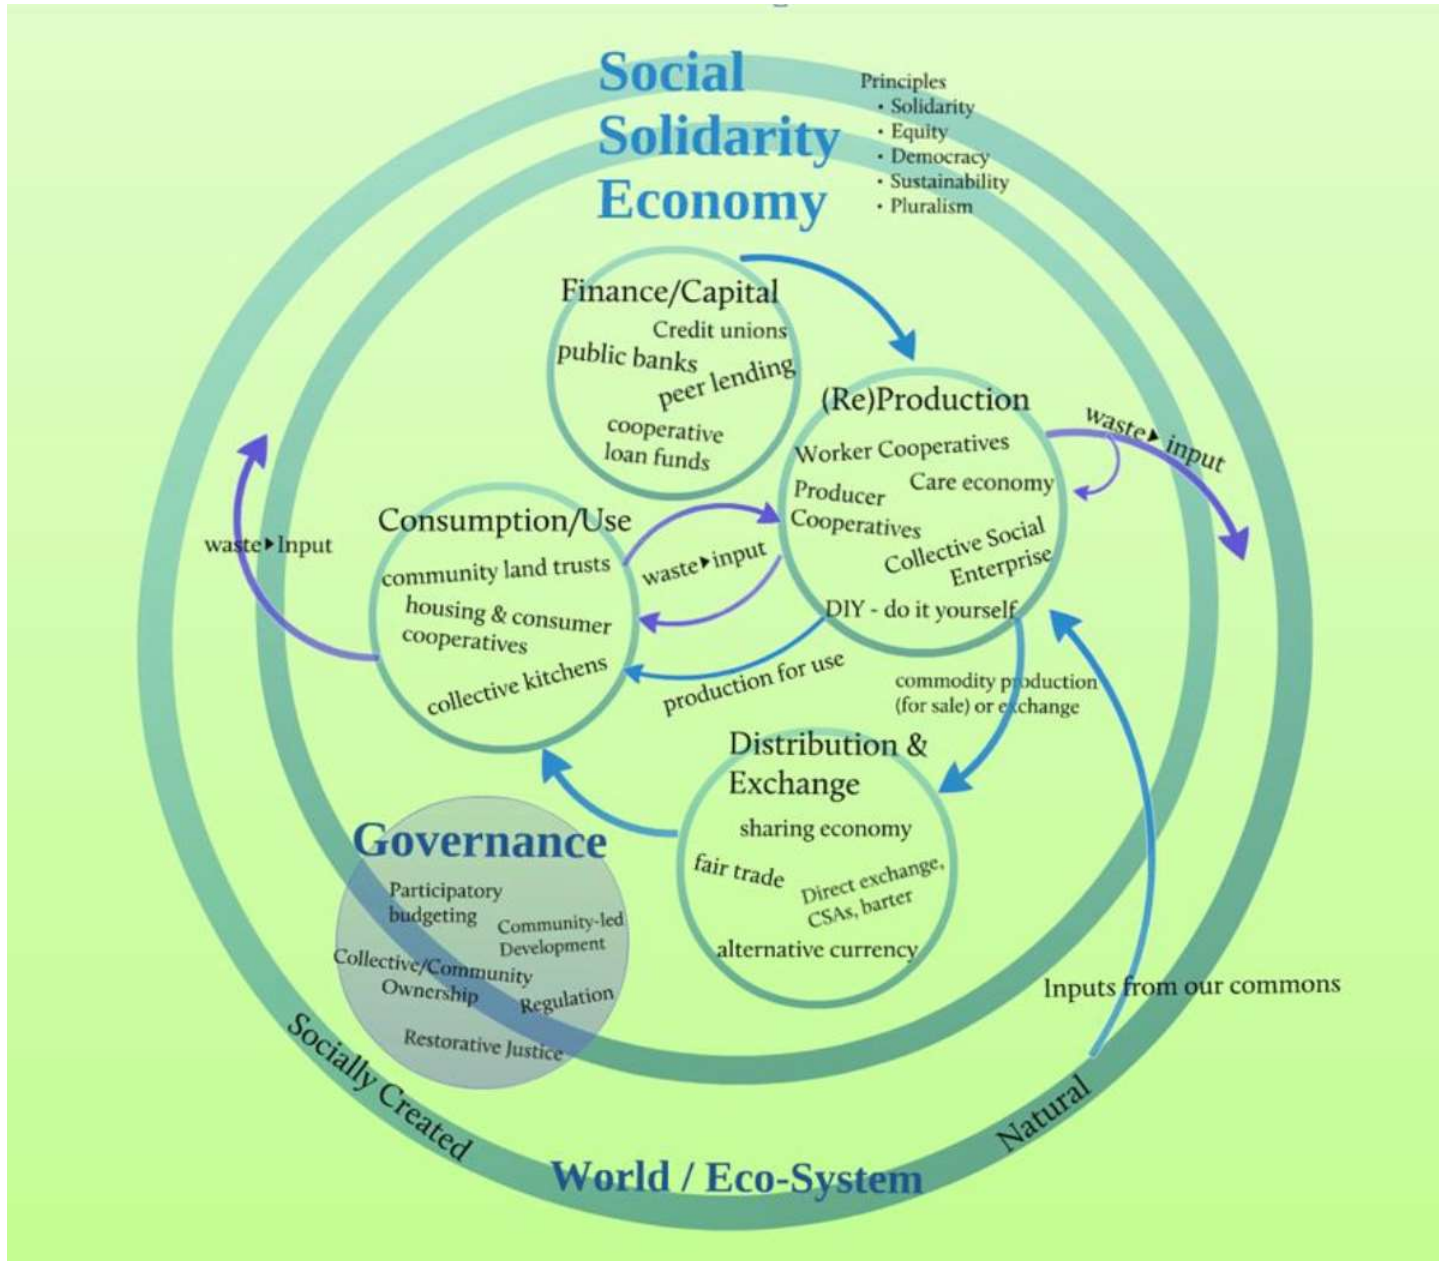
Social Solidarity Economy

Principles
• Solidarity
• Equity
• Democracy
• Sustainability
• Pluralism

Finance/Capital
Credit unions
public banks
peer lending
cooperative loan funds

(Re)Production
Worker Cooperatives
Producer Cooperatives
Care economy
Collective Social Enterprise
DIY - do it yourself

waste ▸ input

Consumption/Use
community land trusts
housing & consumer cooperatives
collective kitchens

waste ▸ input

waste ▸ Input

production for use

commodity production (for sale) or exchange

Distribution & Exchange
sharing economy
fair trade
Direct exchange, CSAs, barter
alternative currency

Governance
Participatory budgeting
Community-led Development
Collective/Community Ownership
Regulation
Restorative Justice

Inputs from our commons

Socially Created
Natural
World / Eco-System